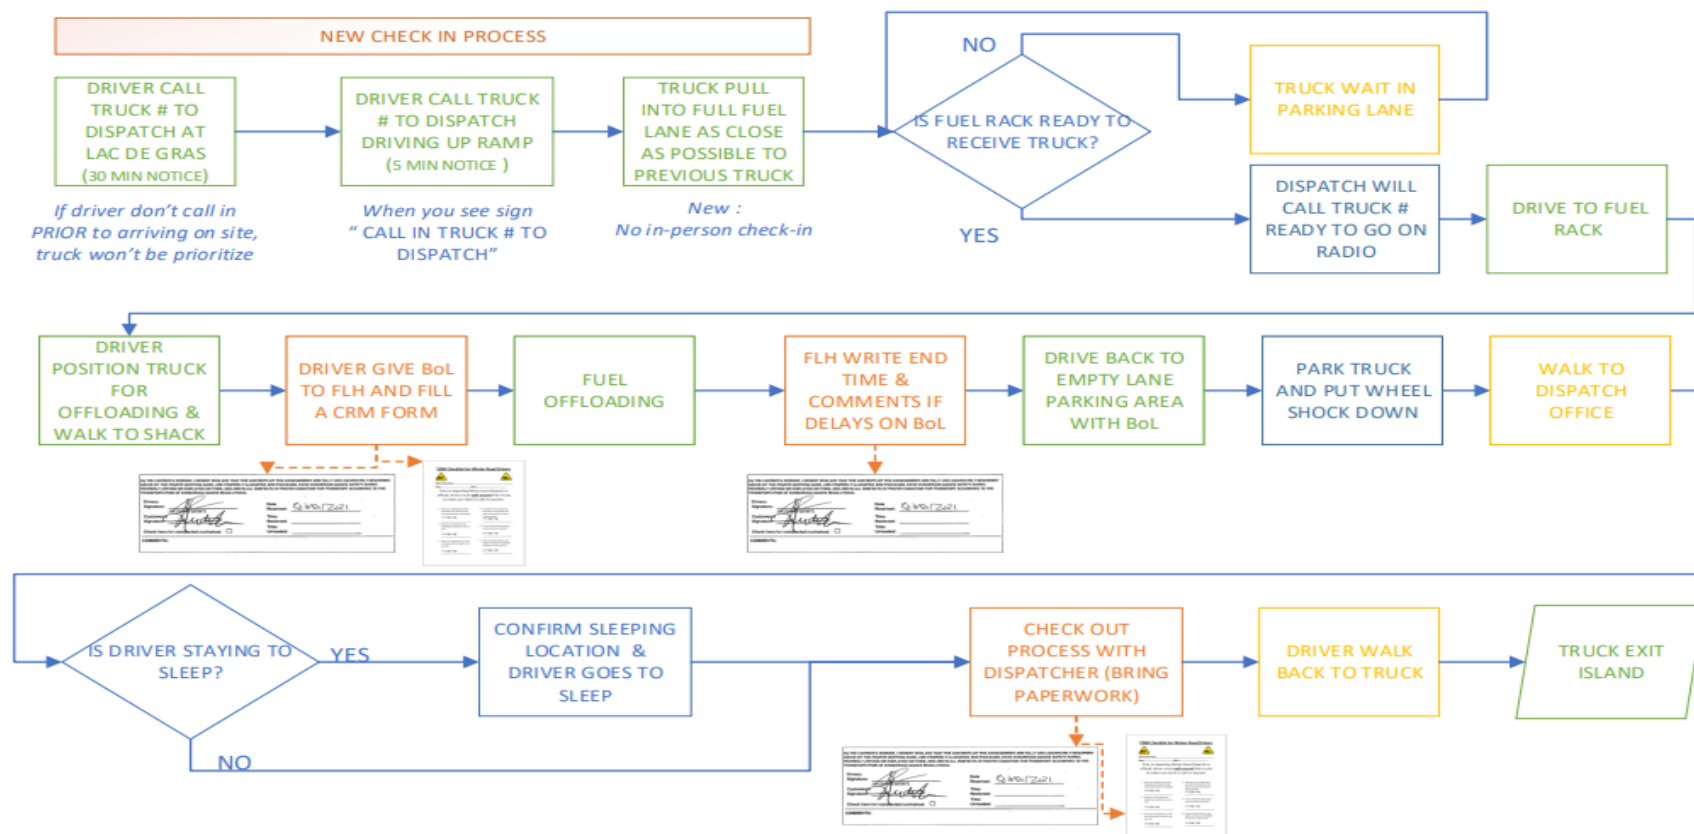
NEW CHECK IN PROCESS

DRIVER CALL TRUCK # TO DISPATCH AT LAC DE GRAS (30 MIN NOTICE)

If driver don't call in PRIOR to arriving on site, truck won't be prioritize

DRIVER CALL TRUCK # TO DISPATCH DRIVING UP RAMP (5 MIN NOTICE )

When you see sign " CALL IN TRUCK # TO DISPATCH"

TRUCK PULL INTO FULL FUEL LANE AS CLOSE AS POSSIBLE TO PREVIOUS TRUCK

New : No in-person check-in

IS FUEL RACK READY TO RECEIVE TRUCK?

NO

YES

TRUCK WAIT IN PARKING LANE

DISPATCH WILL CALL TRUCK # READY TO GO ON RADIO

DRIVE TO FUEL RACK

DRIVER POSITION TRUCK FOR OFFLOADING & WALK TO SHACK

DRIVER GIVE BoL TO FLH AND FILL A CRM FORM

FUEL OFFLOADING

FLH WRITE END TIME & COMMENTS IF DELAYS ON BoL

DRIVE BACK TO EMPTY LANE PARKING AREA WITH BoL

PARK TRUCK AND PUT WHEEL SHOCK DOWN

WALK TO DISPATCH OFFICE

IS DRIVER STAYING TO SLEEP?

YES

NO

CONFIRM SLEEPING LOCATION & DRIVER GOES TO SLEEP

CHECK OUT PROCESS WITH DISPATCHER (BRING PAPERWORK)

DRIVER WALK BACK TO TRUCK

TRUCK EXIT ISLAND